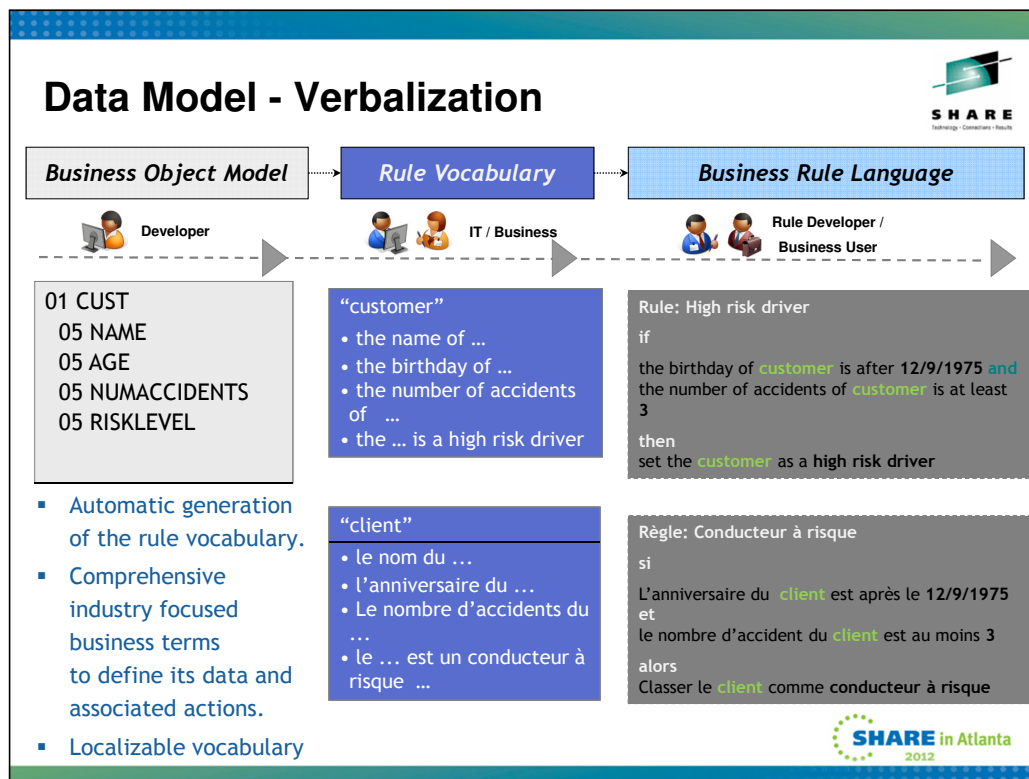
Data Model - Verbalization

SHARE
Technology · Connections · Results

Business Object Model

Rule Vocabulary

Business Rule Language

Developer

IT / Business

Rule Developer / Business User

01 CUST
05 NAME
05 AGE
05 NUMACCIDENTS
05 RISKLEVEL

- Automatic generation of the rule vocabulary.
- Comprehensive industry focused business terms to define its data and associated actions.
- Localizable vocabulary

"customer"
• the name of …
• the birthday of …
• the number of accidents of …
• the … is a high risk driver

"client"
• le nom du ...
• l'anniversaire du ...
• Le nombre d'accidents du ...
• le ... est un conducteur à risque …

Rule: High risk driver

if

the birthday of customer is after 12/9/1975 and the number of accidents of customer is at least 3

then
set the customer as a high risk driver

Règle: Conducteur à risque

si

L'anniversaire du client est après le 12/9/1975
et
le nombre d'accident du client est au moins 3

alors
Classer le client comme conducteur à risque

SHARE in Atlanta
2012